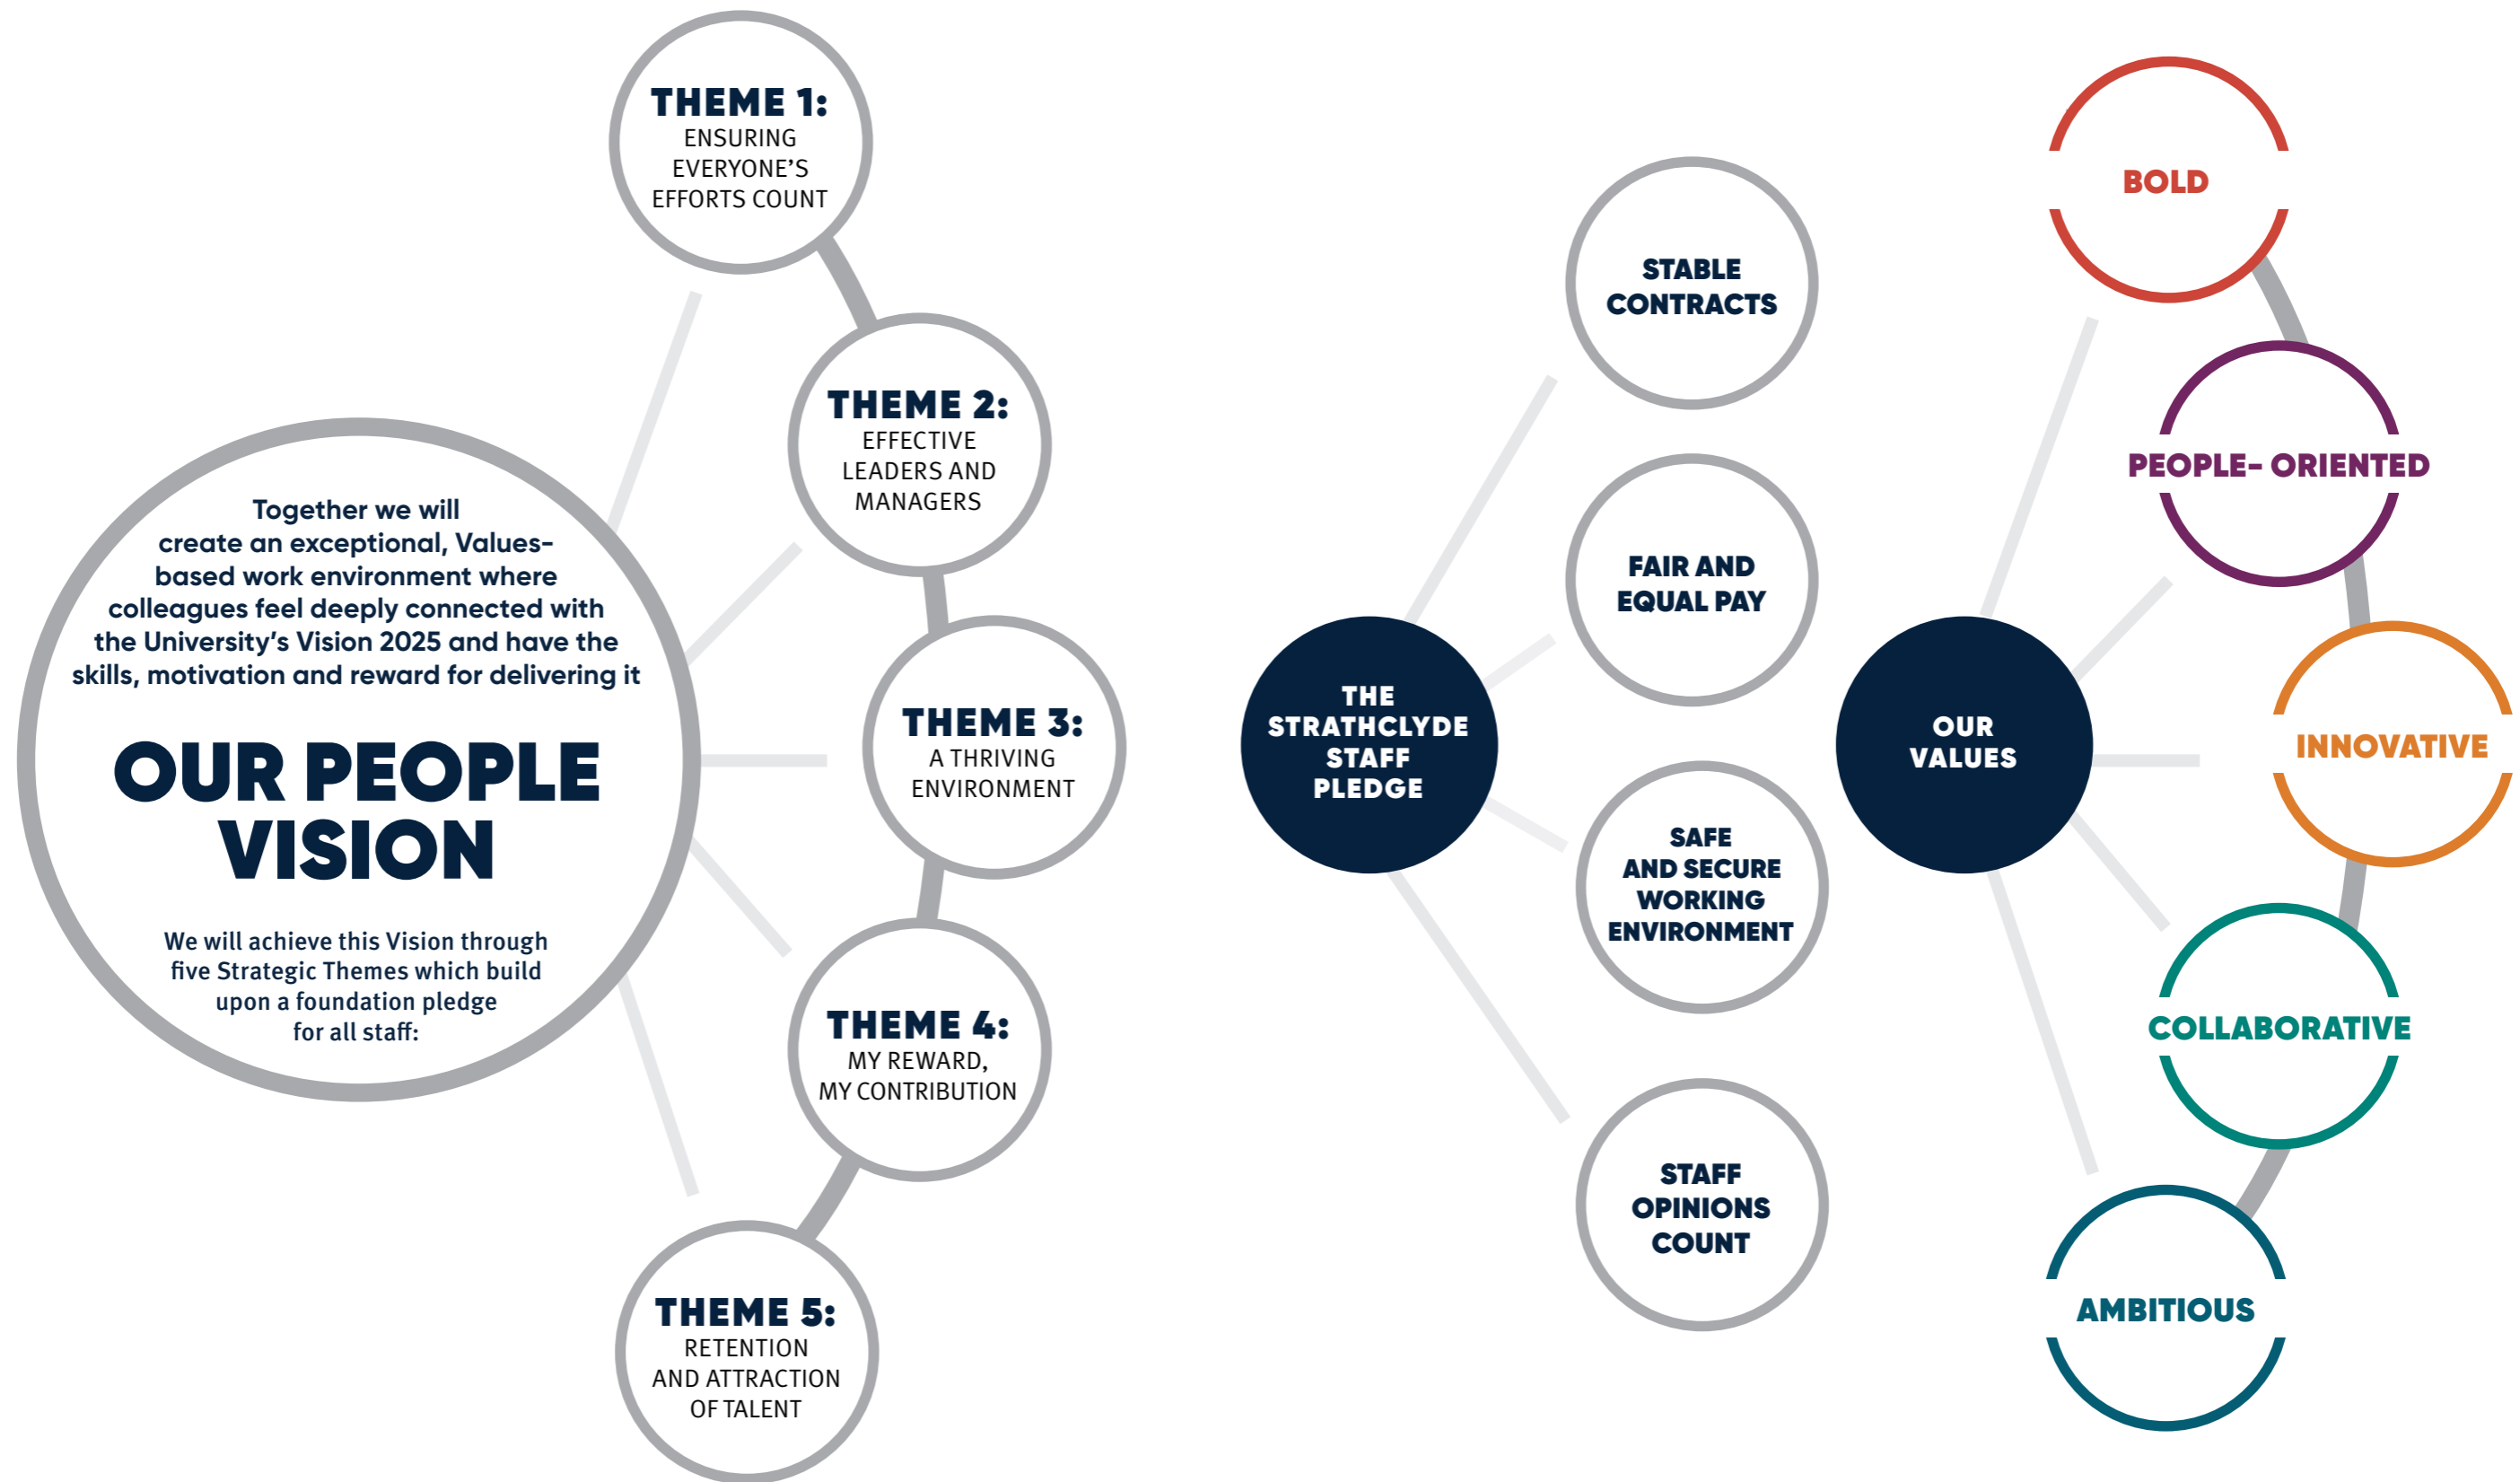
Together we will create an exceptional, Values-based work environment where colleagues feel deeply connected with the University's Vision 2025 and have the skills, motivation and reward for delivering it

OUR PEOPLE VISION

We will achieve this Vision through five Strategic Themes which build upon a foundation pledge for all staff:

THEME 1: ENSURING EVERYONE'S EFFORTS COUNT

THEME 2: EFFECTIVE LEADERS AND MANAGERS

THEME 3: A THRIVING ENVIRONMENT

THEME 4: MY REWARD, MY CONTRIBUTION

THEME 5: RETENTION AND ATTRACTION OF TALENT

THE STRATHCLYDE STAFF PLEDGE

STABLE CONTRACTS

FAIR AND EQUAL PAY

SAFE AND SECURE WORKING ENVIRONMENT

STAFF OPINIONS COUNT

OUR VALUES

BOLD

PEOPLE- ORIENTED

INNOVATIVE

COLLABORATIVE

AMBITIOUS